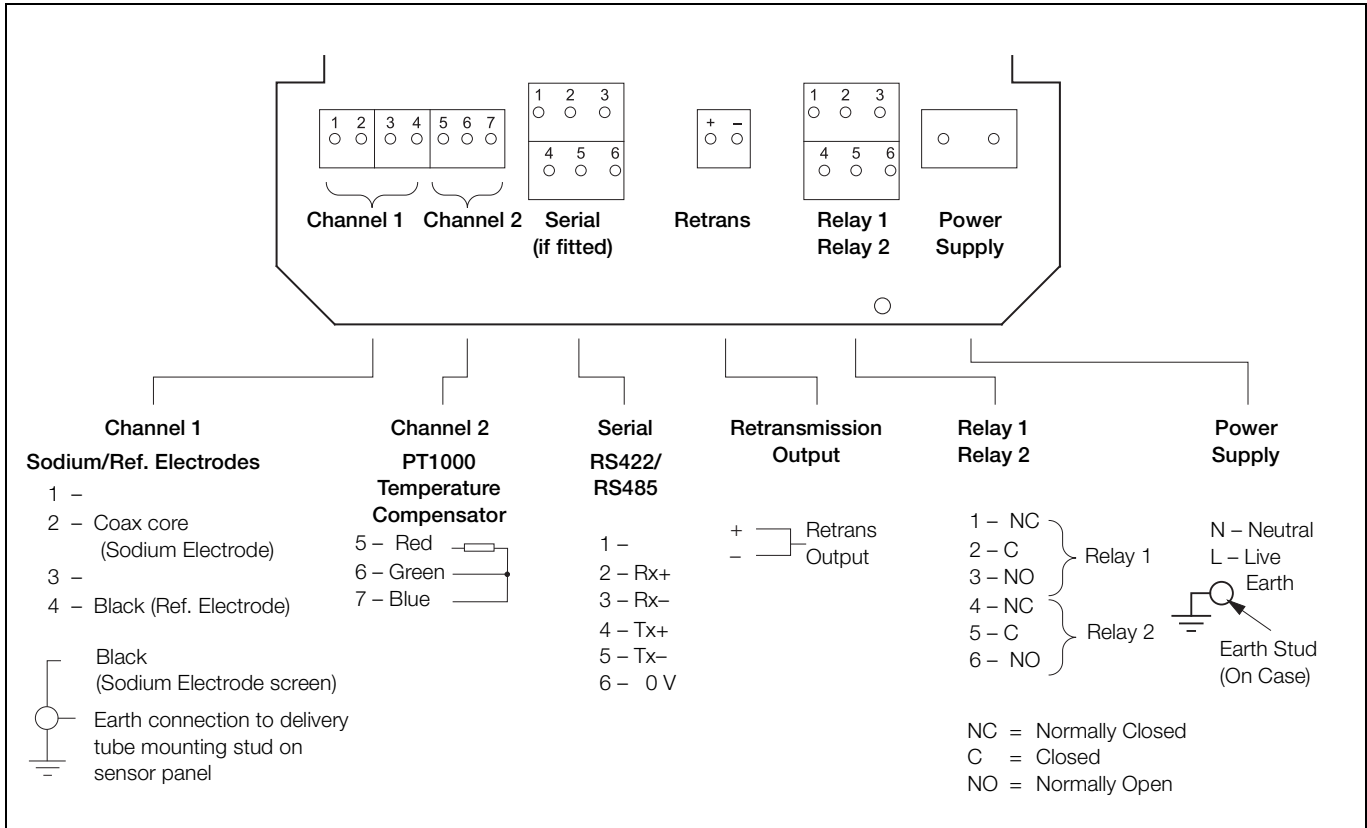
1 2 3 4 5 6 7

1 2 3
4 5 6

+ –

1 2 3
4 5 6

Channel 1 Channel 2 Serial (if fitted) Retrans Relay 1 Relay 2 Power Supply

Channel 1
Sodium/Ref. Electrodes
1 –
2 – Coax core (Sodium Electrode)
3 –
4 – Black (Ref. Electrode)

Black (Sodium Electrode screen)
Earth connection to delivery tube mounting stud on sensor panel

Channel 2
PT1000 Temperature Compensator
5 – Red
6 – Green
7 – Blue

Serial
RS422/ RS485
1 –
2 – Rx+
3 – Rx–
4 – Tx+
5 – Tx–
6 – 0 V

Retransmission Output
+
–
Retrans Output

Relay 1
Relay 2
1 – NC
2 – C
3 – NO
Relay 1
4 – NC
5 – C
6 – NO
Relay 2

Power Supply
N – Neutral
L – Live
Earth
Earth Stud (On Case)

NC = Normally Closed
C = Closed
NO = Normally Open